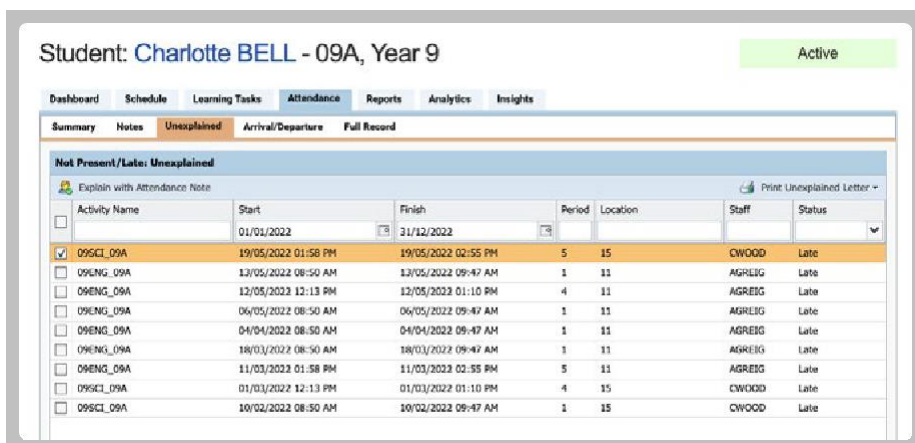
Student: Charlotte BELL - 09A, Year 9

Active

Dashboard Schedule Learning Tasks Attendance Reports Analytics Insights

Summary Notes Unexplained Arrival/Departure Full Record

Not Present/Late: Unexplained

Explain with Attendance Note

Print Unexplained Letter

| | Activity Name | Start | Finish | Period | Location | Staff | Status |
|---|---|---|---|---|---|---|---|
| | | 01/01/2022 | 31/12/2022 | | | | |
| ✓ | 09SCI_09A | 19/05/2022 01:58 PM | 19/05/2022 02:55 PM | 5 | 15 | CWOOD | Late |
| | 09ENG_09A | 13/05/2022 08:50 AM | 13/05/2022 09:47 AM | 1 | 11 | AGREIG | Late |
| | 09ENG_09A | 12/05/2022 12:13 PM | 12/05/2022 01:10 PM | 4 | 11 | AGREIG | Late |
| | 09ENG_09A | 06/05/2022 08:50 AM | 06/05/2022 09:47 AM | 1 | 11 | AGREIG | Late |
| | 09ENG_09A | 04/04/2022 08:50 AM | 04/04/2022 09:47 AM | 1 | 11 | AGREIG | Late |
| | 09ENG_09A | 18/03/2022 08:50 AM | 18/03/2022 09:47 AM | 1 | 11 | AGREIG | Late |
| | 09ENG_09A | 11/03/2022 01:58 PM | 11/03/2022 02:55 PM | 5 | 11 | AGREIG | Late |
| | 09SCI_09A | 01/03/2022 12:13 PM | 01/03/2022 01:10 PM | 4 | 15 | CWOOD | Late |
| | 09SCI_09A | 10/02/2022 08:50 AM | 10/02/2022 09:47 AM | 1 | 15 | CWOOD | Late |